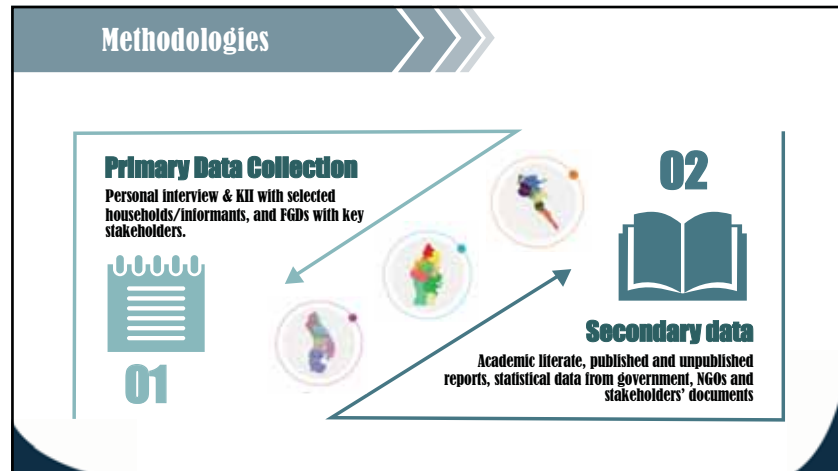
Methodologies

Primary Data Collection

Personal interview & KII with selected households/informants, and FGDs with key stakeholders.

01

02

Secondary data

Academic literate, published and unpublished reports, statistical data from government, NGOs and stakeholders' documents